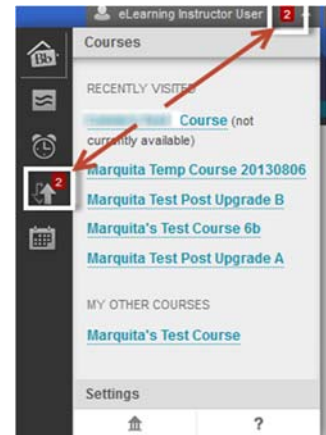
eLearning Instructor User 2

Courses

RECENTLY VISITED

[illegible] Course (not currently available)

Marquita Temp Course 20130806

Marquita Test Post Upgrade B

Marquita's Test Course 6b

Marquita Test Post Upgrade A

MY OTHER COURSES

Marquita's Test Course

Settings

?

Bb

2